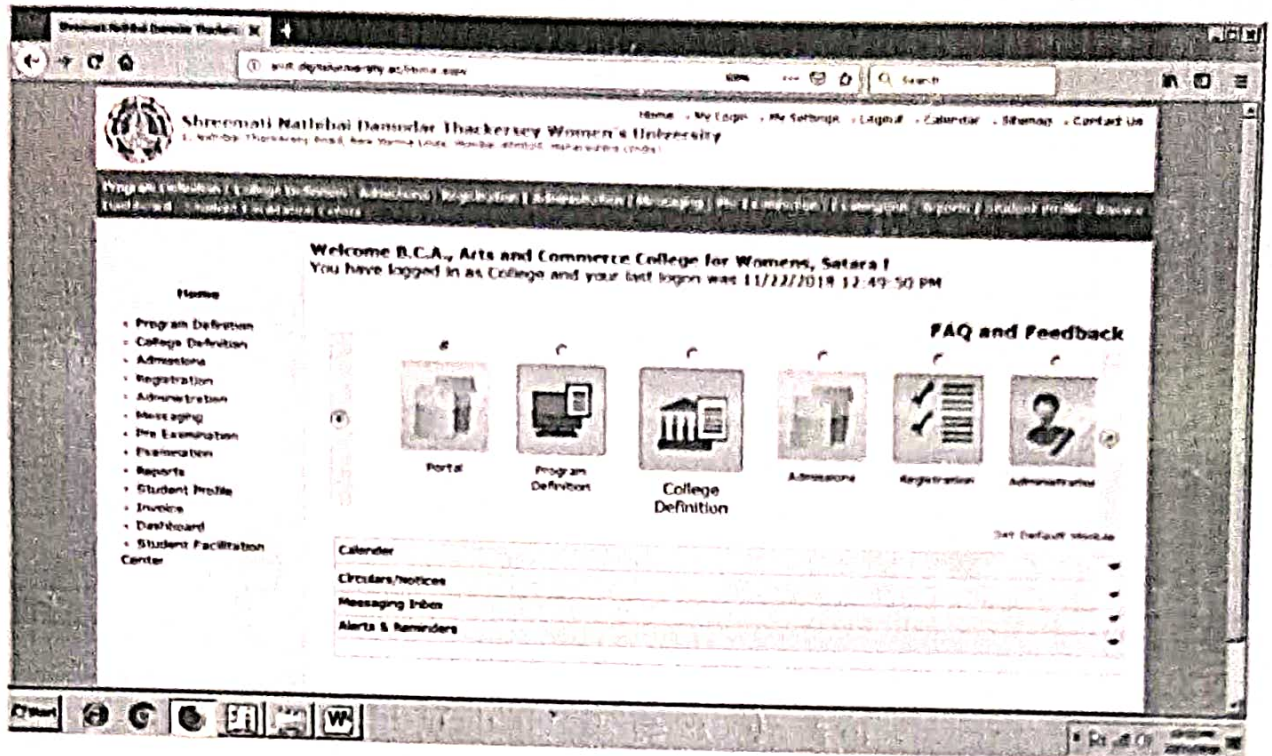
Shreemati Nathibai Damodar Thackersey Women's University

Home · My Login · My Settings · Logout · Calendar · Sitemap · Contact Us

Shreemati Nathibai Damodar Thackersey Women's University

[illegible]

Program Definition | College Definition | Admissions | Registration | Administration | Messaging | Pre Examination | Examination | Reports | Student Profile | Invoice | Dashboard | Student Facilitation Center

Welcome B.C.A., Arts and Commerce College for Womens, Satara !
You have logged in as College and your last logon was 11/22/2018 12:49:50 PM

Home

- Program Definition
- College Definition
- Admissions
- Registration
- Administration
- Messaging
- Pre Examination
- Examination
- Reports
- Student Profile
- Invoice
- Dashboard
- Student Facilitation Center

FAQ and Feedback

Portal
Program Definition
College Definition
Admissions
Registration
Administration

Set Default Module

Calender
Circulars/Notices
Messaging Inbox
Alerts & Reminders

Start